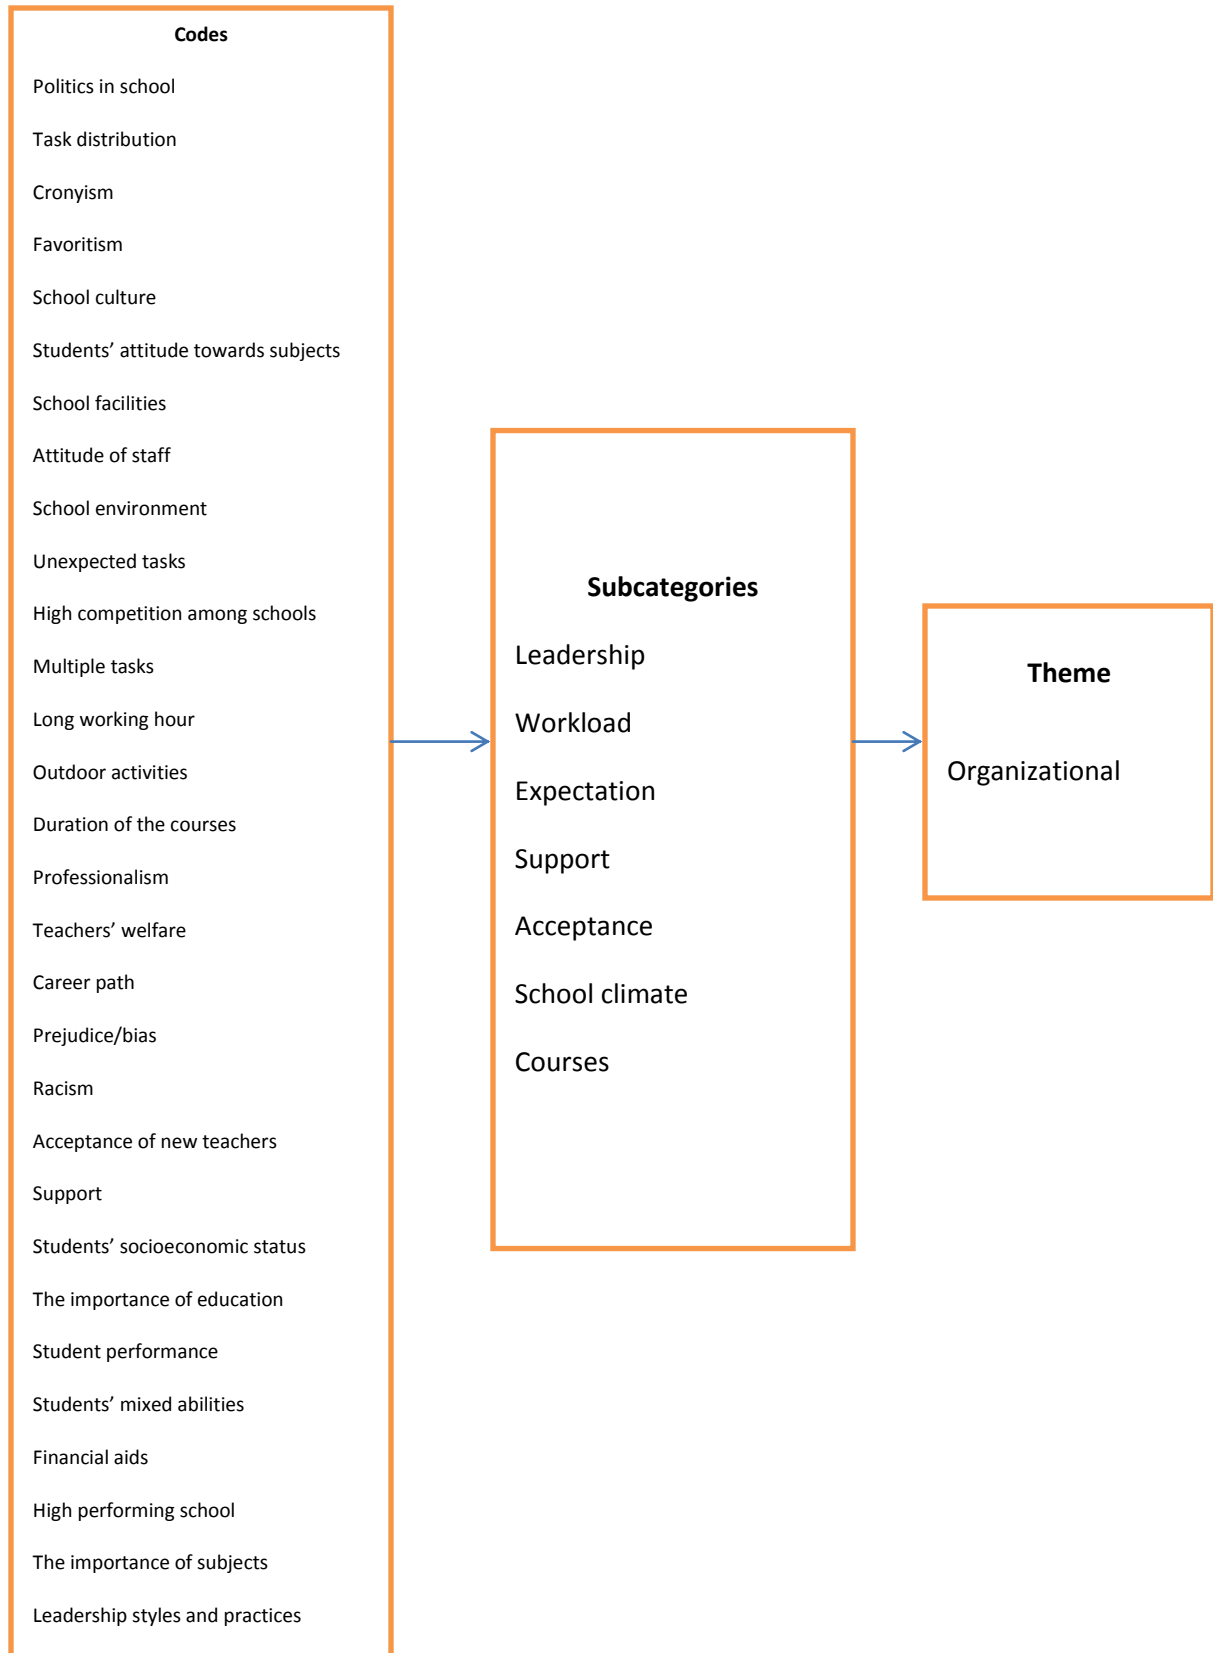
Codes

Politics in school

Task distribution

Cronyism

Favoritism

School culture

Students’ attitude towards subjects

School facilities

Attitude of staff

School environment

Unexpected tasks

High competition among schools

Multiple tasks

Long working hour

Outdoor activities

Duration of the courses

Professionalism

Teachers’ welfare

Career path

Prejudice/bias

Racism

Acceptance of new teachers

Support

Students’ socioeconomic status

The importance of education

Student performance

Students’ mixed abilities

Financial aids

High performing school

The importance of subjects

Leadership styles and practices

Subcategories

Leadership

Workload

Expectation

Support

Acceptance

School climate

Courses

Theme

Organizational